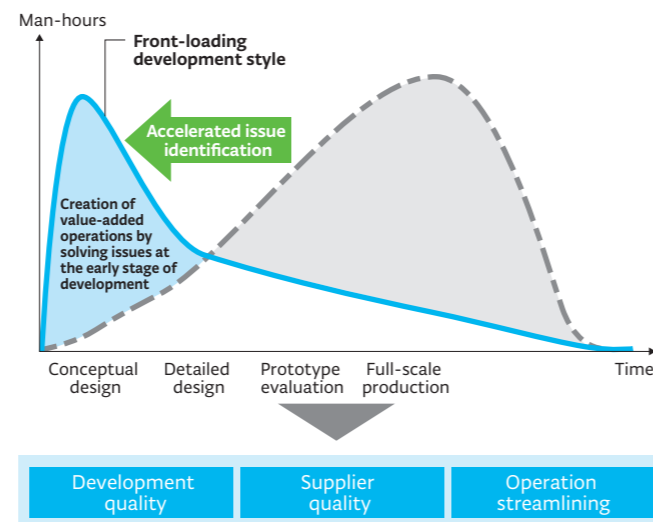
Man-hours

Front-loading development style

Accelerated issue identification

Creation of value-added operations by solving issues at the early stage of development

Time

Conceptual design

Detailed design

Prototype evaluation

Full-scale production

Development quality

Supplier quality

Operation streamlining